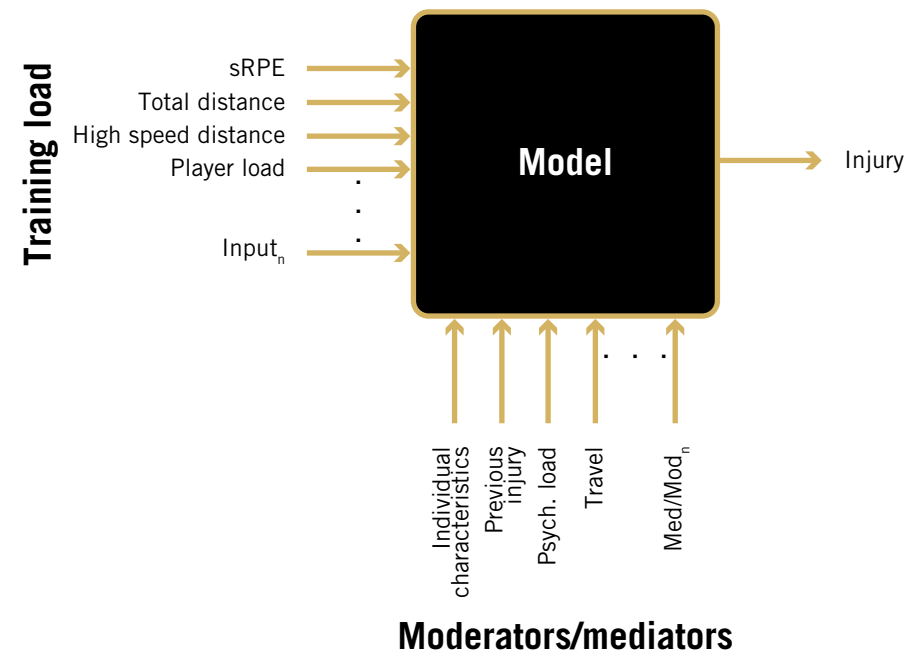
Training load

sRPE
Total distance
High speed distance
Player load
.
.
.
$Input_n$

Model

Injury

Individual characteristics
Previous injury
Psych. load
Travel
. . .
$Med/Mod_n$

Moderators/mediators